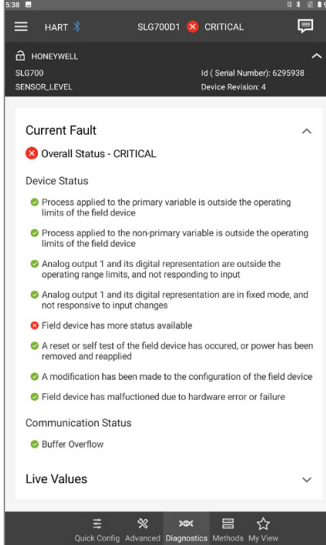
5:38

HART

SLG700D1 CRITICAL

HONEYWELL

SLG700

SENSOR_LEVEL

Id ( Serial Number): 6295938

Device Revision: 4

Current Fault

Overall Status - CRITICAL

Device Status

Process applied to the primary variable is outside the operating limits of the field device

Process applied to the non-primary variable is outside the operating limits of the field device

Analog output 1 and its digital representation are outside the operating range limits, and not responding to input

Analog output 1 and its digital representation are in fixed mode, and not responsive to input changes

Field device has more status available

A reset or self test of the field device has occured, or power has been removed and reapplied

A modification has been made to the configuration of the field device

Field device has malfunctioned due to hardware error or failure

Communication Status

Buffer Overflow

Live Values

Quick Config Advanced Diagnostics Methods My View